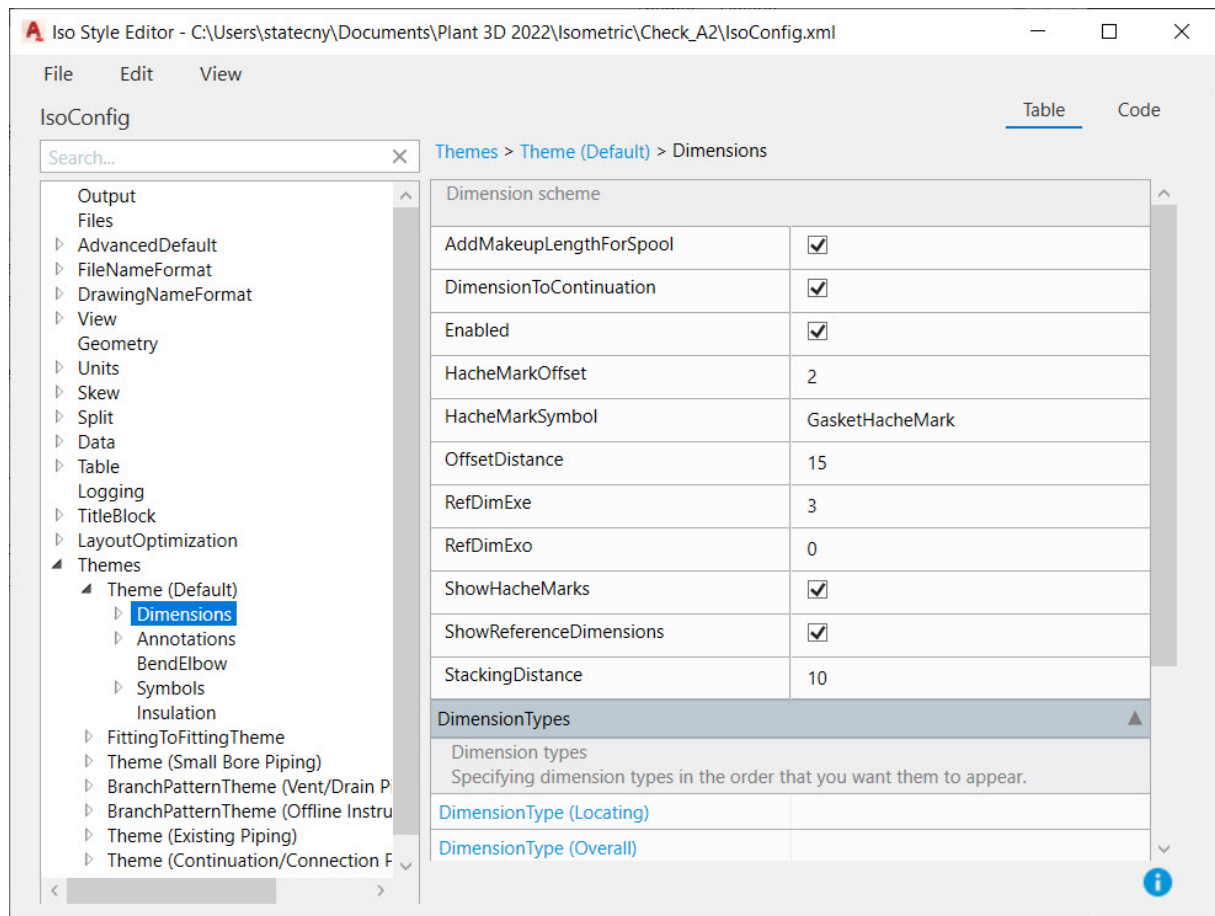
Iso Style Editor - C:\Users\statecny\Documents\Plant 3D 2022\Isometric\Check_A2\IsoConfig.xml

File Edit View

IsoConfig

Table Code

Search...

Themes > Theme (Default) > Dimensions

Output
Files
AdvancedDefault
FileNameFormat
DrawingNameFormat
View
Geometry
Units
Skew
Split
Data
Table
Logging
TitleBlock
LayoutOptimization
Themes
Theme (Default)
Dimensions
Annotations
BendElbow
Symbols
Insulation
FittingToFittingTheme
Theme (Small Bore Piping)
BranchPatternTheme (Vent/Drain P
BranchPatternTheme (Offline Instru
Theme (Existing Piping)
Theme (Continuation/Connection P

Dimension scheme

| | |
|---|---|
| AddMakeupLengthForSpool | ☑ |
| DimensionToContinuation | ☑ |
| Enabled | ☑ |
| HacheMarkOffset | 2 |
| HacheMarkSymbol | GasketHacheMark |
| OffsetDistance | 15 |
| RefDimExe | 3 |
| RefDimExo | 0 |
| ShowHacheMarks | ☑ |
| ShowReferenceDimensions | ☑ |
| StackingDistance | 10 |

DimensionTypes

Dimension types
Specifying dimension types in the order that you want them to appear.

DimensionType (Locating)
DimensionType (Overall)